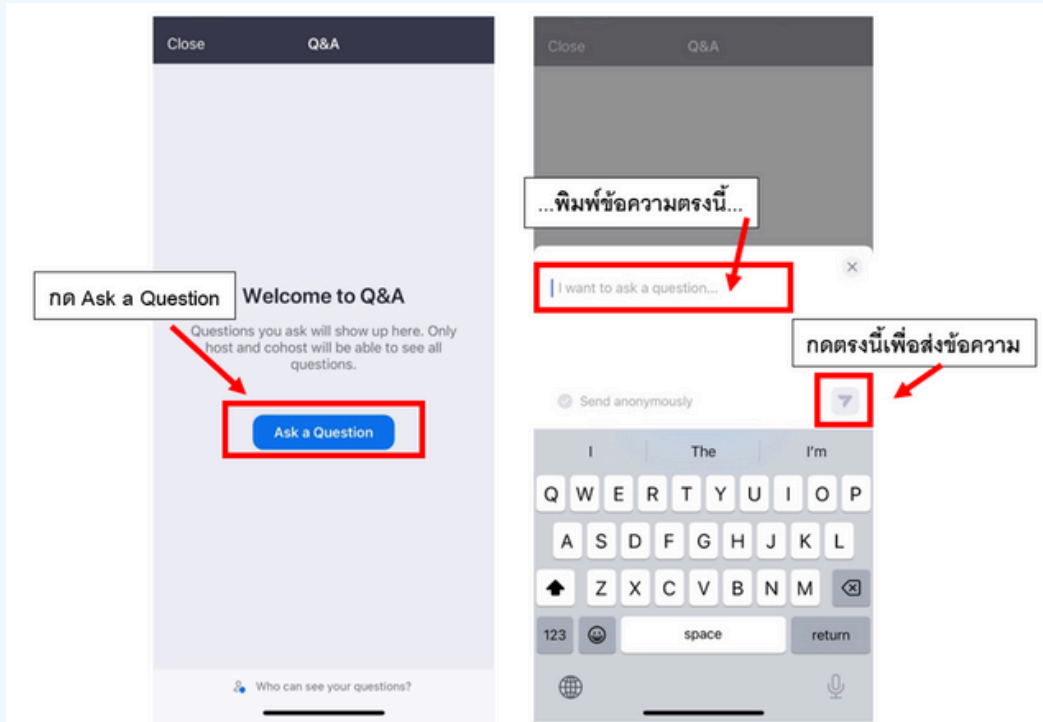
Close Q&A

กด Ask a Question

Welcome to Q&A

Questions you ask will show up here. Only host and cohost will be able to see all questions.

Ask a Question

Who can see your questions?

Close Q&A

...พิมพ์ข้อความตรงนี้...

I want to ask a question...

กดตรงนี้เพื่อส่งข้อความ

Send anonymously

I The I'm

Q W E R T Y U I O P

A S D F G H J K L

Z X C V B N M

123 space return